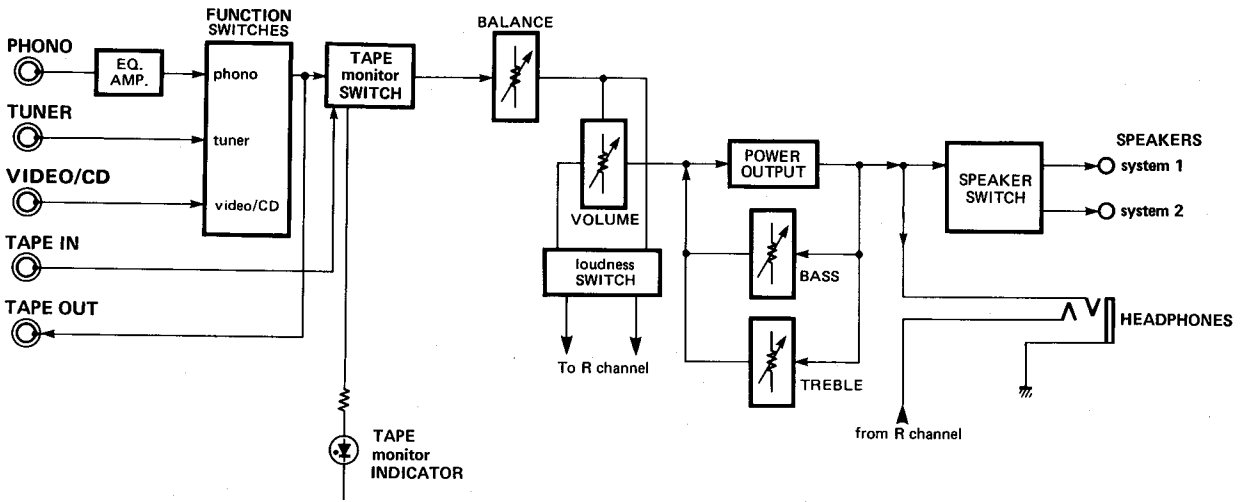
PHONO
EQ. AMP.
FUNCTION SWITCHES
phono
tuner
video/CD
TUNER
VIDEO/CD
TAPE IN
TAPE OUT
TAPE monitor SWITCH
BALANCE
VOLUME
loudness SWITCH
To R channel
POWER OUTPUT
BASS
TREBLE
SPEAKER SWITCH
SPEAKERS
system 1
system 2
HEADPHONES
from R channel
TAPE monitor INDICATOR